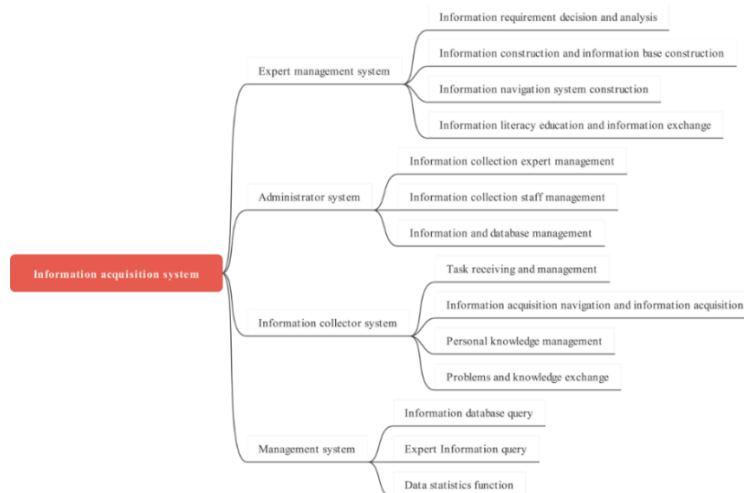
Information acquisition system

Expert management system

Information requirement decision and analysis

Information construction and information base construction

Information navigation system construction

Information literacy education and information exchange

Administrator system

Information collection expert management

Information collection staff management

Information and database management

Information collector system

Task receiving and management

Information acquisition navigation and information acquisition

Personal knowledge management

Problems and knowledge exchange

Management system

Information database query

Expert Information query

Data statistics function